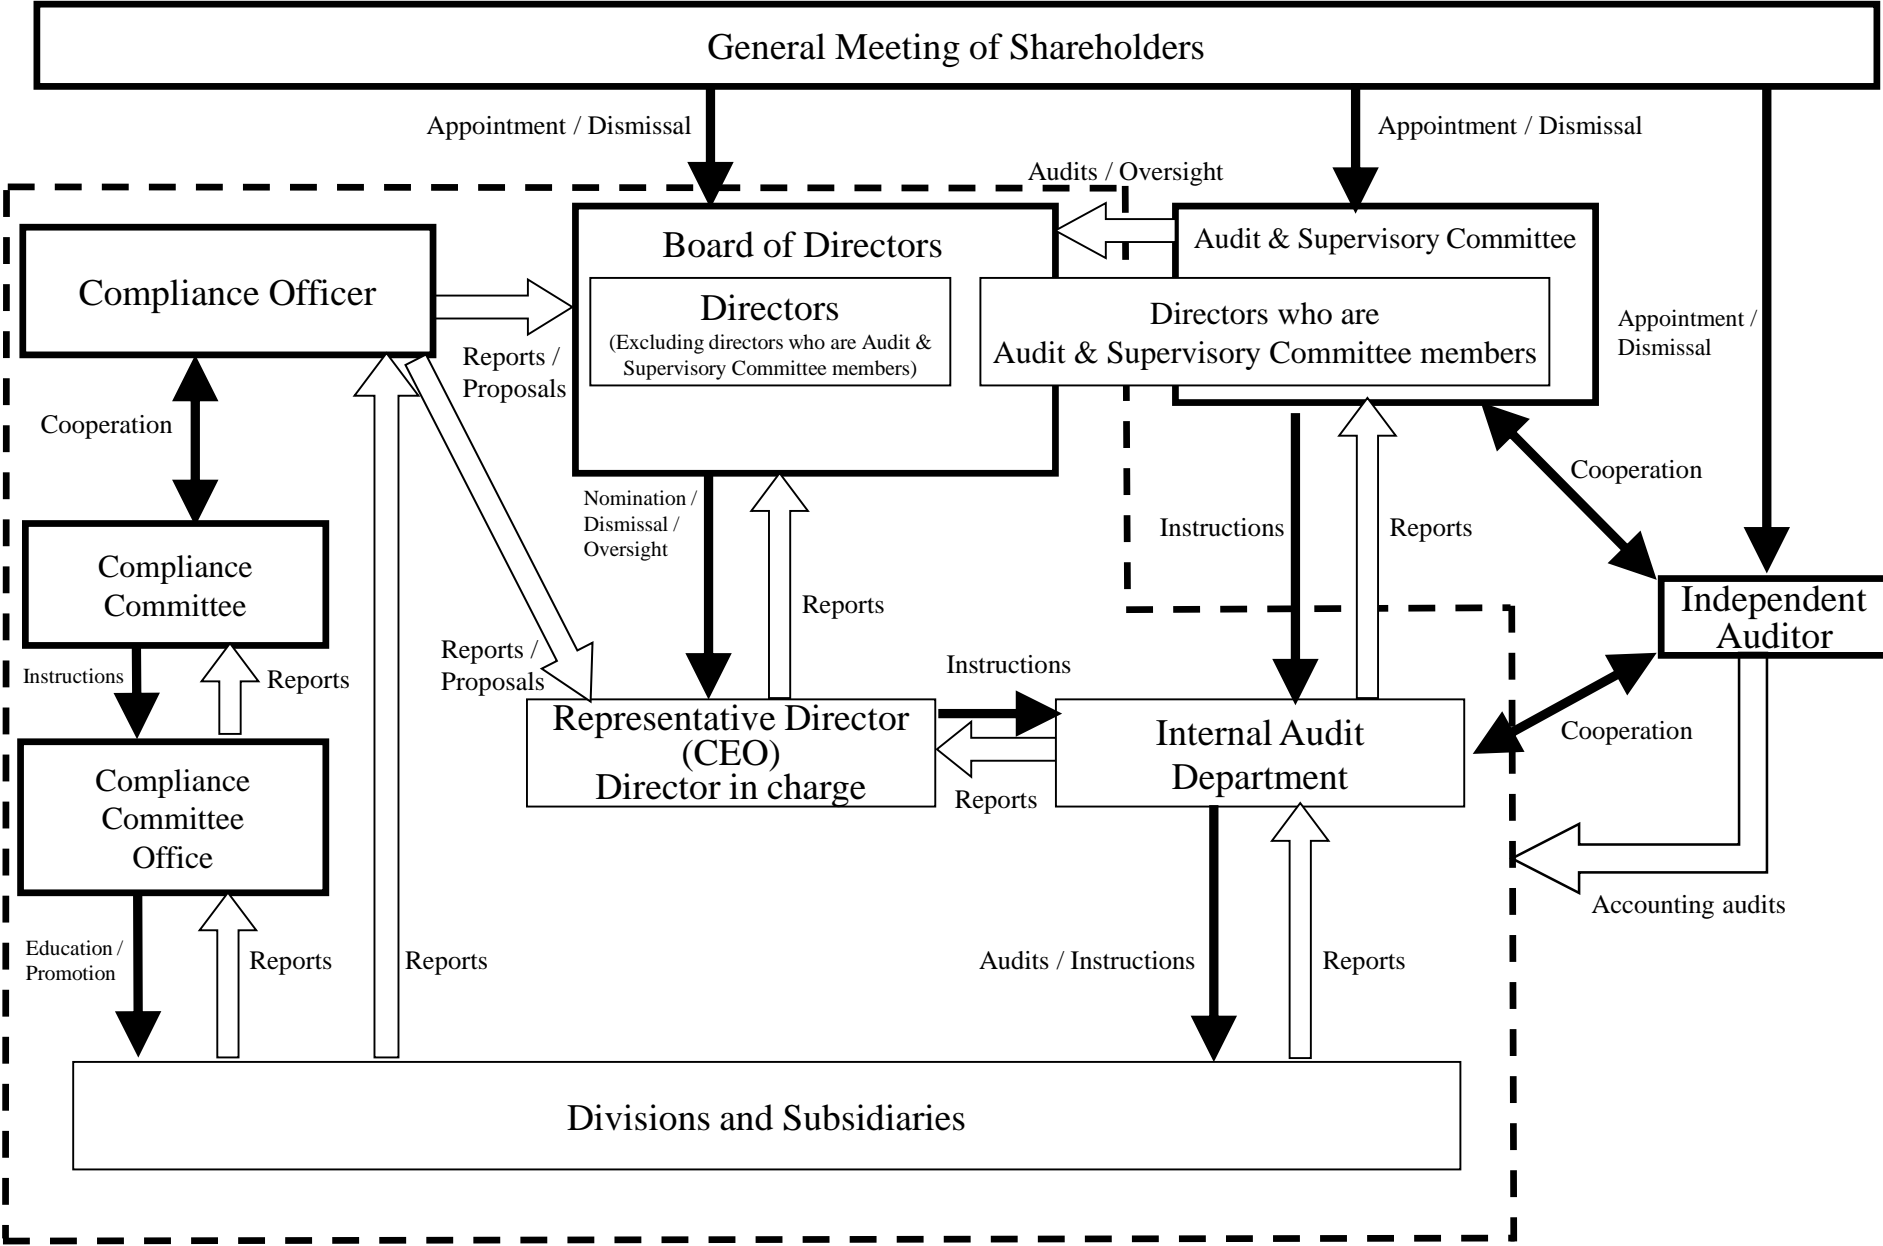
General Meeting of Shareholders

Appointment / Dismissal

Appointment / Dismissal

Audits / Oversight

Board of Directors

Directors

(Excluding directors who are Audit & Supervisory Committee members)

Audit & Supervisory Committee

Directors who are Audit & Supervisory Committee members

Compliance Officer

Reports / Proposals

Appointment / Dismissal

Cooperation

Cooperation

Nomination / Dismissal / Oversight

Instructions

Reports

Compliance Committee

Reports

Independent Auditor

Reports / Proposals

Instructions

Instructions

Reports

Representative Director (CEO) Director in charge

Internal Audit Department

Cooperation

Reports

Compliance Committee Office

Accounting audits

Education / Promotion

Reports

Reports

Audits / Instructions

Reports

Divisions and Subsidiaries